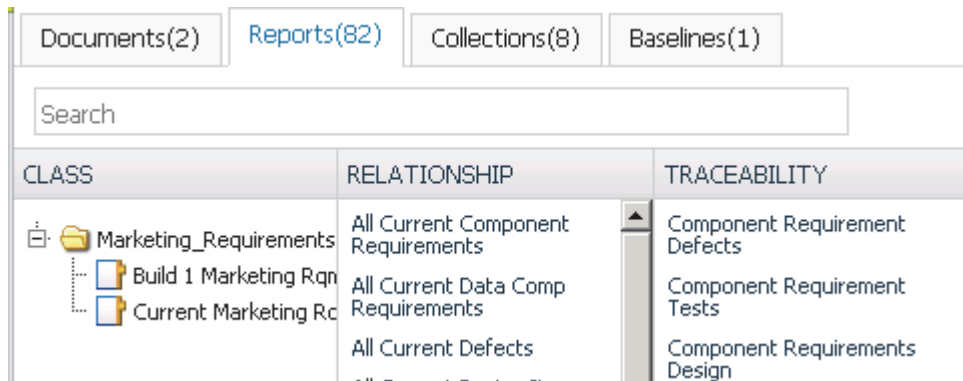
Documents(2) Reports(82) Collections(8) Baselines(1)

Search

| CLASS | RELATIONSHIP | TRACEABILITY |
|---|---|---|
| Marketing_Requirements | All Current Component Requirements | Component Requirement Defects |
| Build 1 Marketing Rqn | All Current Data Comp Requirements | Component Requirement Tests |
| Current Marketing Rc | All Current Defects | Component Requirements Design |